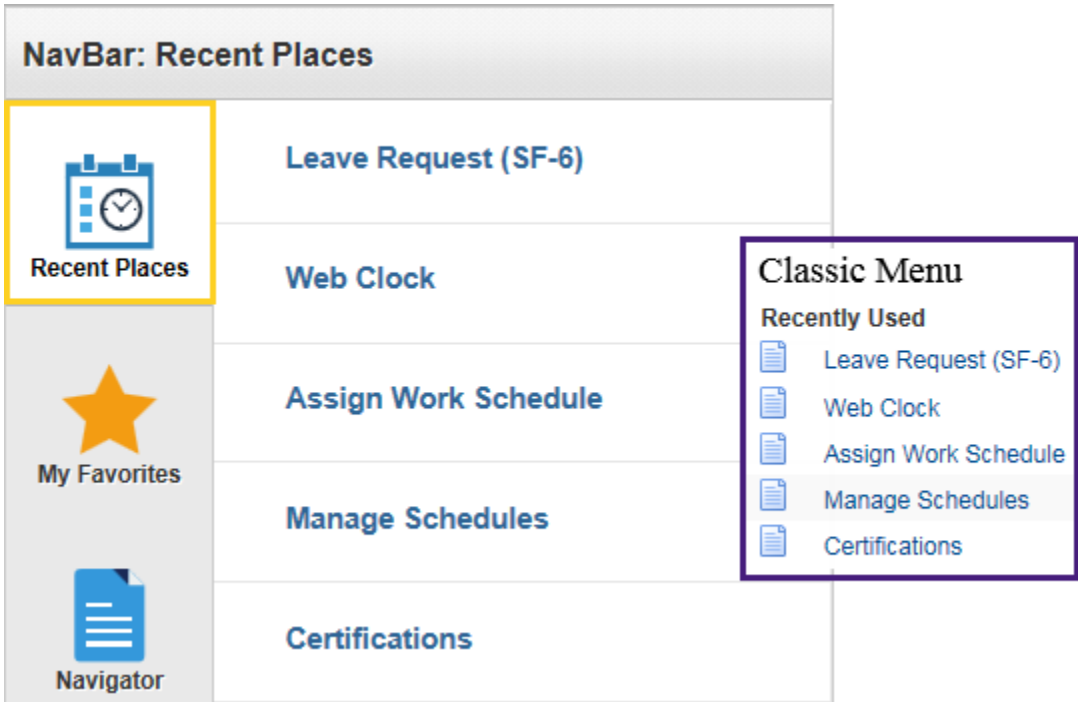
NavBar: Recent Places

Recent Places

My Favorites

Navigator

Leave Request (SF-6)

Web Clock

Assign Work Schedule

Manage Schedules

Certifications

Classic Menu

Recently Used

Leave Request (SF-6)

Web Clock

Assign Work Schedule

Manage Schedules

Certifications